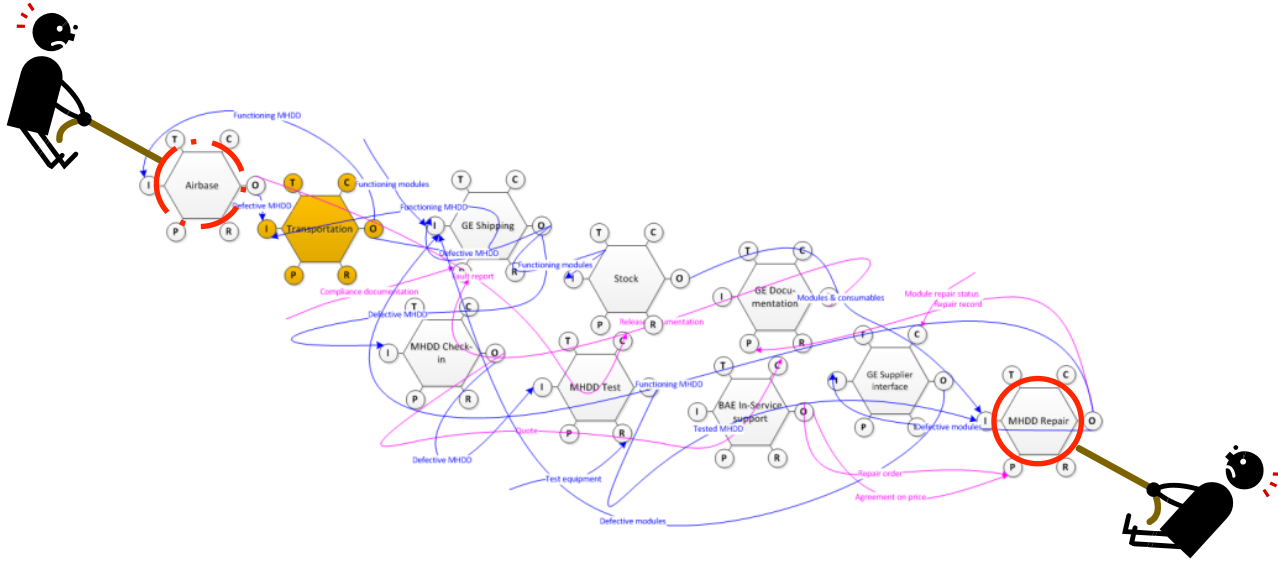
Functioning MHDD
T C
I Airbase O
P R
Defective MHDD
T C
I Transportation O
P R
Functioning modules
Functioning MHDD
T C
I GE Shipping O
P R
Defective MHDD
Fault report
Functioning modules
T C
I Stock O
P R
Compliance documentation
Defective MHDD
T C
I GE Documentation O
P R
Modules & consumables
Release documentation
Module repair status
Repair record
T C
I MHDD Check-in O
P R
T C
I MHDD Test O
P R
Functioning MHDD
T C
I BAE In-Service support O
P R
Tested MHDD
T C
I GE Supplier interface O
P R
Defective modules
T C
I MHDD Repair O
P R
Quote
Defective MHDD
Test equipment
Repair order
Agreement on price
Defective modules